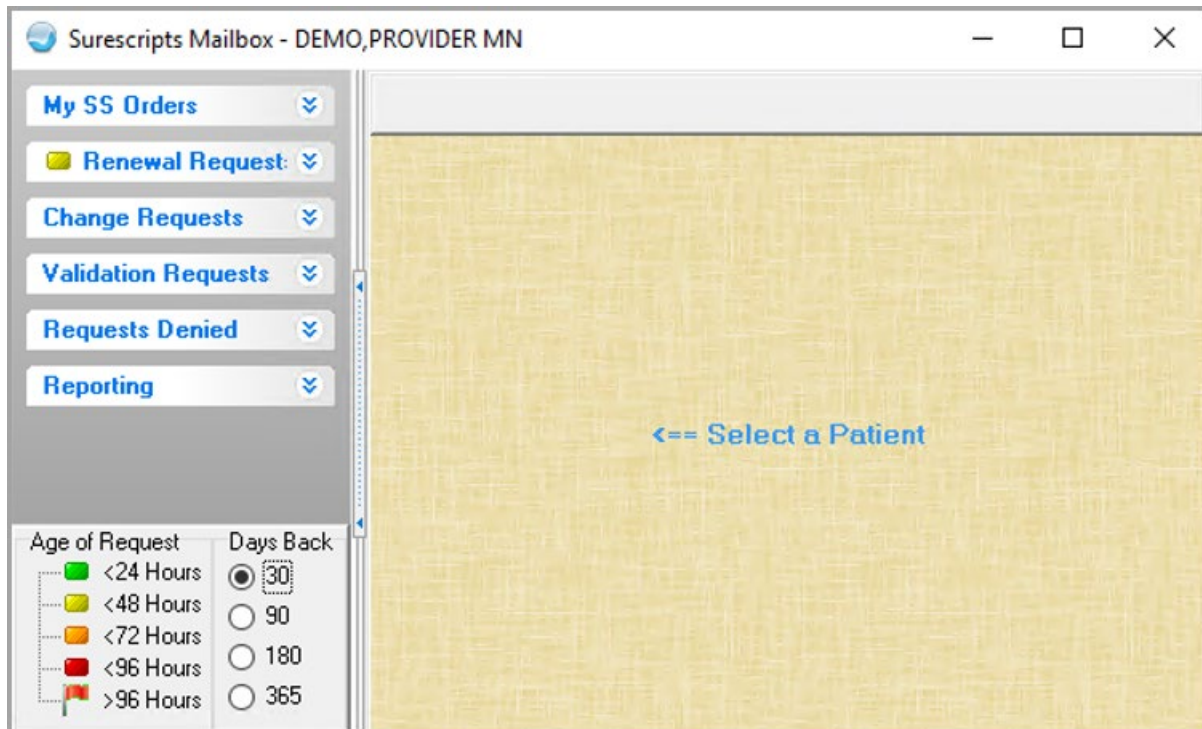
Surescripts Mailbox - DEMO,PROVIDER MN

My SS Orders

Renewal Request:

Change Requests

Validation Requests

Requests Denied

Reporting

<== Select a Patient

Age of Request

<24 Hours

<48 Hours

<72 Hours

<96 Hours

>96 Hours

Days Back

30

90

180

365